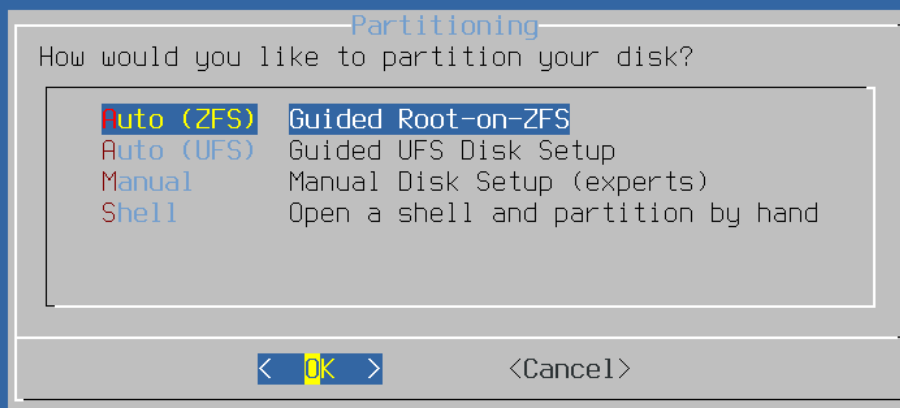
Partitioning
How would you like to partition your disk?

| | |
|---|---|
| Auto (ZFS) | Guided Root-on-ZFS |
| Auto (UFS) | Guided UFS Disk Setup |
| Manual | Manual Disk Setup (experts) |
| Shell | Open a shell and partition by hand |

< OK > <Cancel>